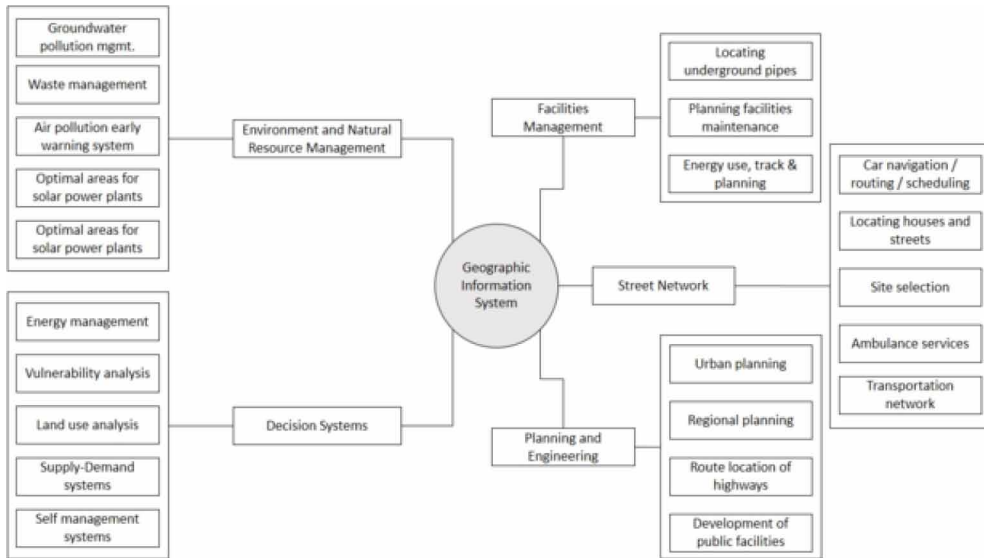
Groundwater pollution mgmt.

Waste management

Air pollution early warning system

Optimal areas for solar power plants

Optimal areas for solar power plants

Environment and Natural Resource Management

Facilities Management

Locating underground pipes

Planning facilities maintenance

Energy use, track & planning

Car navigation / routing / scheduling

Locating houses and streets

Site selection

Ambulance services

Transportation network

Geographic Information System

Street Network

Energy management

Vulnerability analysis

Land use analysis

Supply-Demand systems

Self management systems

Decision Systems

Planning and Engineering

Urban planning

Regional planning

Route location of highways

Development of public facilities